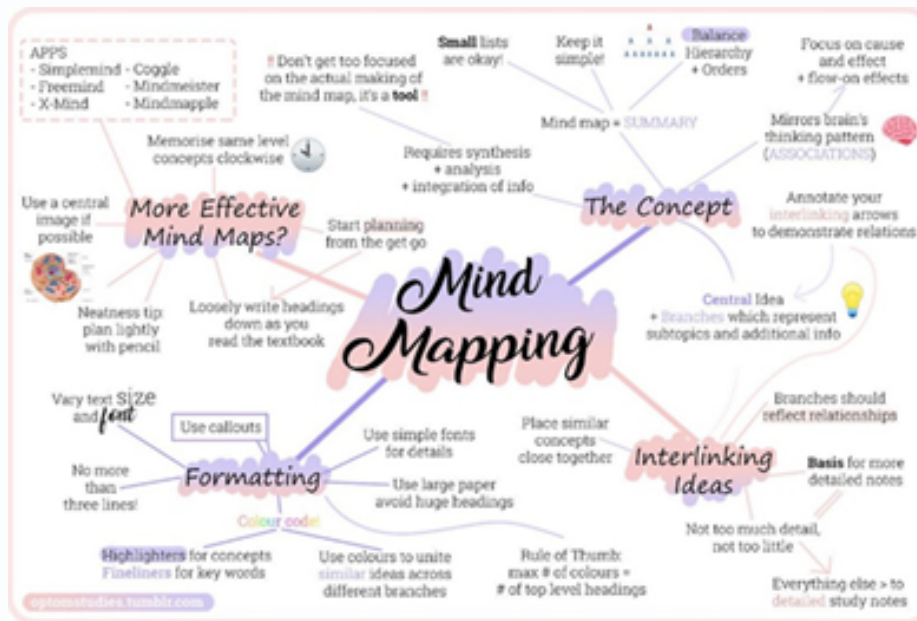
Mind Mapping

APPS
- Simplemind - Coggle
- Freemind - Mindmeister
- X-Mind - Mindmapple

!! Don't get too focused on the actual making of the mind map, it's a tool !!

Small lists are okay!

Keep it simple!

Balance
Hierarchy
+ Orders

Focus on cause and effect + flow-on effects

Mind map = SUMMARY

Mirrors brain's thinking pattern (ASSOCIATIONS)

Memorise same level concepts clockwise

Requires synthesis + analysis + integration of info

More Effective Mind Maps?

The Concept

Use a central image if possible

Start planning from the get go

Annotate your interlinking arrows to demonstrate relations

Neatness tip: plan lightly with pencil

Loosely write headings down as you read the textbook

Central Idea + Branches which represent subtopics and additional info

Vary text size and font

Use callouts

Use simple fonts for details

Place similar concepts close together

Branches should reflect relationships

No more than three lines!

Formatting

Use large paper avoid huge headings

Interlinking Ideas

Basis for more detailed notes

Colour code!

Not too much detail, not too little

Highlighters for concepts
Fineliners for key words

Use colours to unite similar ideas across different branches

Rule of Thumb: max # of colours = # of top level headings

Everything else > to detailed study notes

optomstudies.tumblr.com